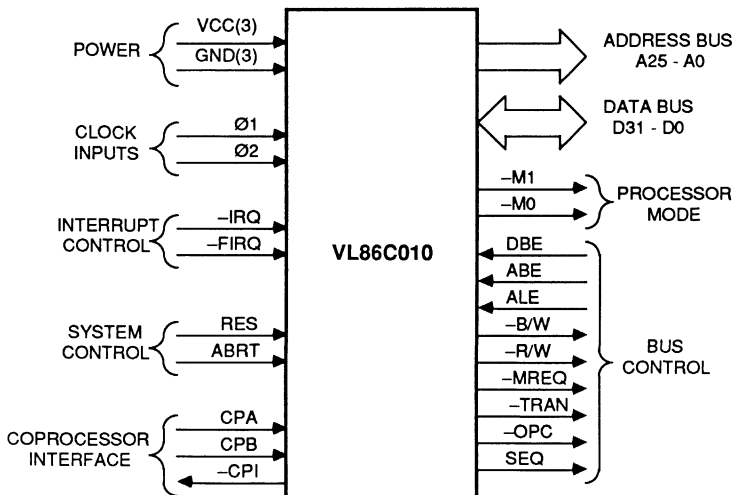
POWER
VCC(3)
GND(3)

CLOCK INPUTS
Ø1
Ø2

INTERRUPT CONTROL
–IRQ
–FIRQ

SYSTEM CONTROL
RES
ABRT

COPROCESSOR INTERFACE
CPA
CPB
–CPI

VL86C010

ADDRESS BUS
A25 - A0

DATA BUS
D31 - D0

–M1
–M0
PROCESSOR MODE

DBE
ABE
ALE
–B/W
–R/W
–MREQ
–TRAN
–OPC
SEQ
BUS CONTROL